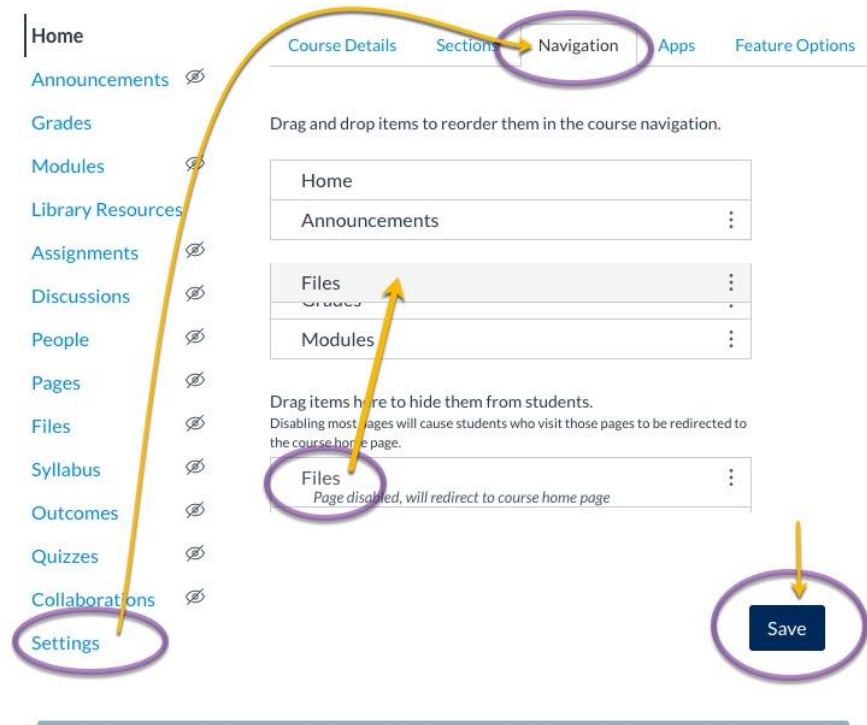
Home
Announcements
Grades
Modules
Library Resources
Assignments
Discussions
People
Pages
Files
Syllabus
Outcomes
Quizzes
Collaborations
Settings

Course Details Sections Navigation Apps Feature Options

Drag and drop items to reorder them in the course navigation.

Home
Announcements
Files
Grades
Modules

Drag items here to hide them from students.
Disabling most pages will cause students who visit those pages to be redirected to the course home page.

Files
Page disabled, will redirect to course home page

Save